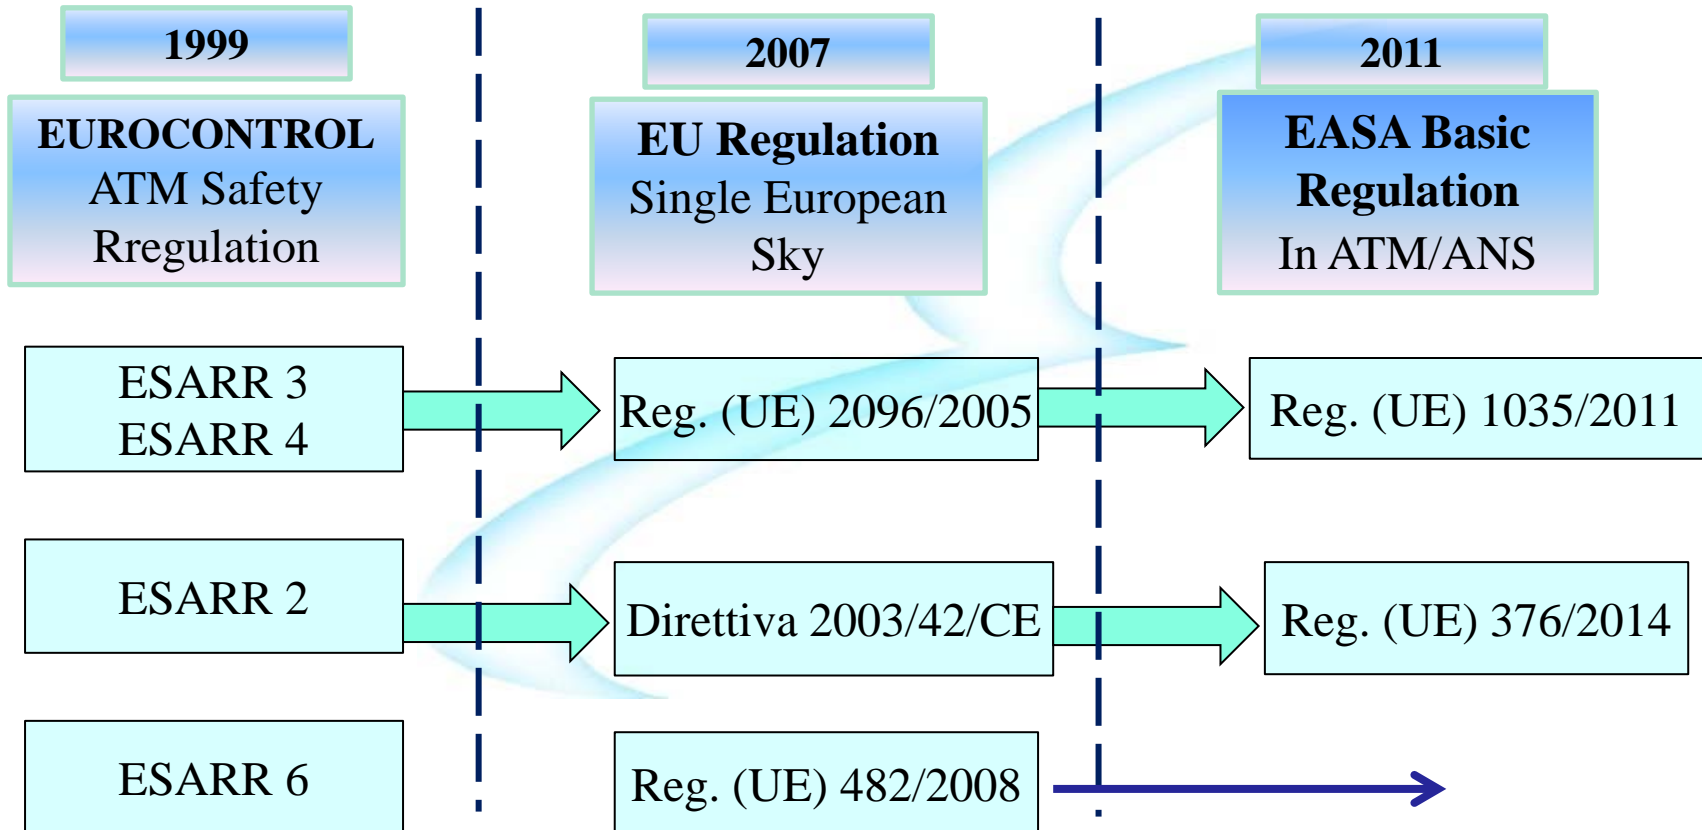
1999

EUROCONTROL
ATM Safety
Rregulation

2007

EU Regulation
Single European
Sky

2011

EASA Basic
Regulation
In ATM/ANS

ESARR 3
ESARR 4

Reg. (UE) 2096/2005

Reg. (UE) 1035/2011

ESARR 2

Direttiva 2003/42/CE

Reg. (UE) 376/2014

ESARR 6

Reg. (UE) 482/2008